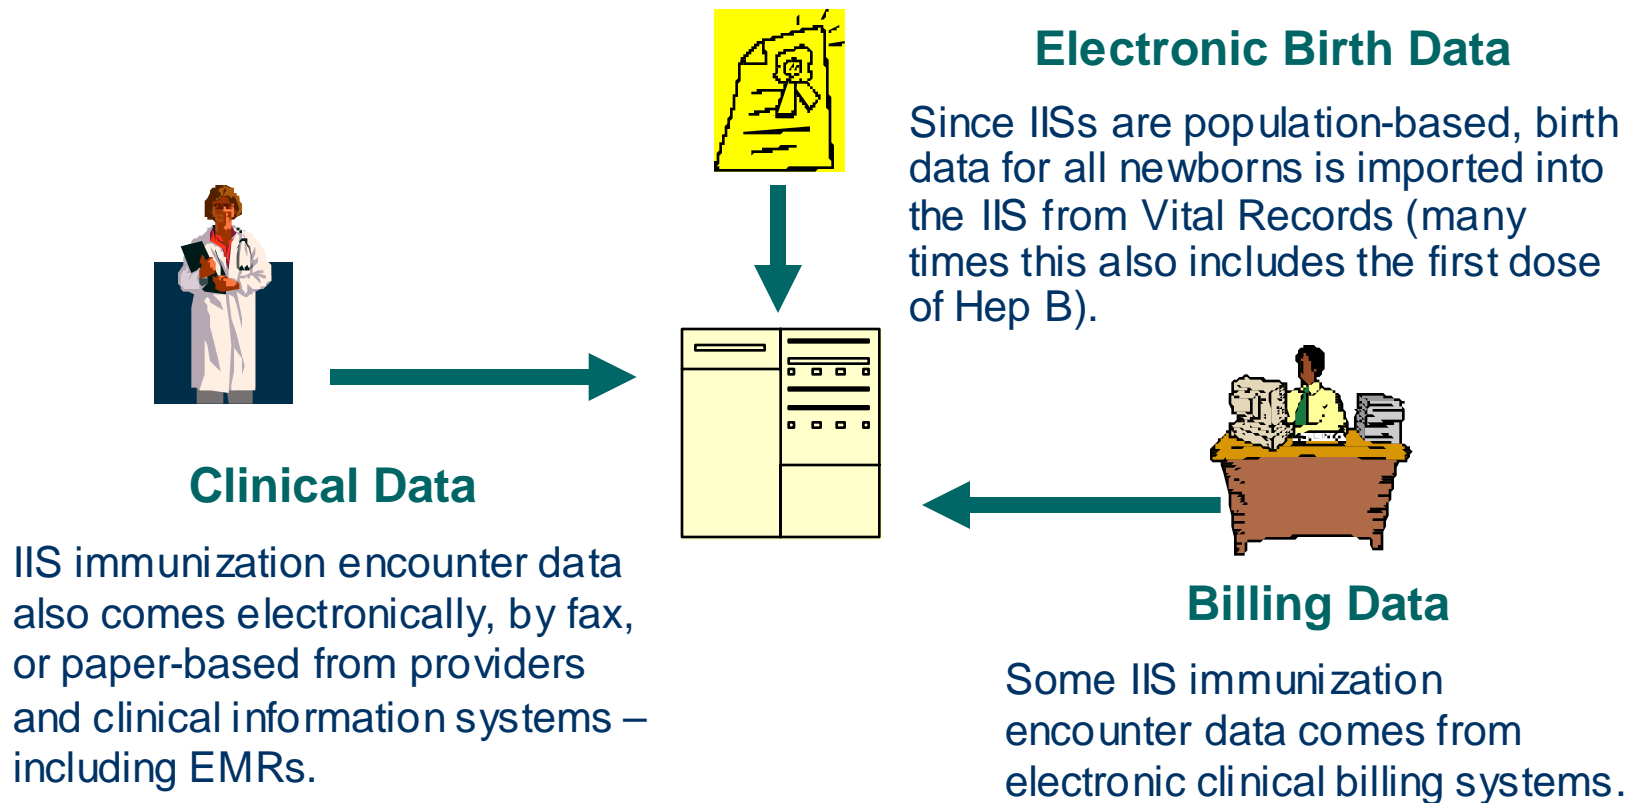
Electronic Birth Data

Since IISs are population-based, birth data for all newborns is imported into the IIS from Vital Records (many times this also includes the first dose of Hep B).

Clinical Data

IIS immunization encounter data also comes electronically, by fax, or paper-based from providers and clinical information systems – including EMRs.

Billing Data

Some IIS immunization encounter data comes from electronic clinical billing systems.